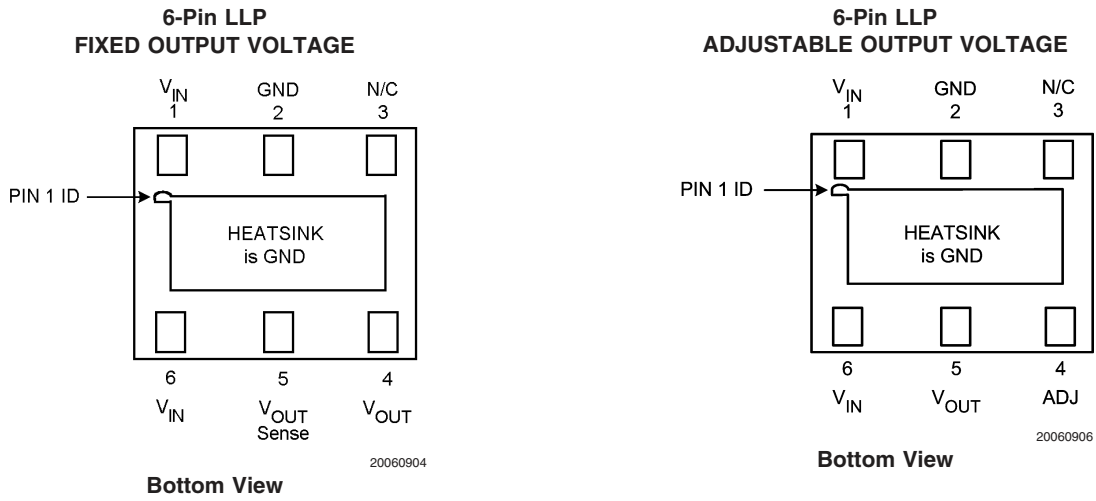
6-Pin LLP
FIXED OUTPUT VOLTAGE

$V_{IN}$
1

GND
2

N/C
3

PIN 1 ID

HEATSINK
is GND

6
$V_{IN}$

5
$V_{OUT}$
Sense

4
$V_{OUT}$

20060904

Bottom View

6-Pin LLP
ADJUSTABLE OUTPUT VOLTAGE

$V_{IN}$
1

GND
2

N/C
3

PIN 1 ID

HEATSINK
is GND

6
$V_{IN}$

5
$V_{OUT}$

4
ADJ

20060906

Bottom View